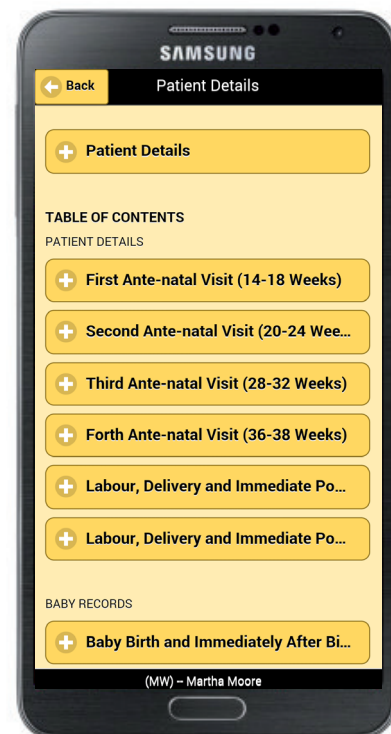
SAMSUNG

Back

Patient Details

Patient Details

TABLE OF CONTENTS

PATIENT DETAILS

First Ante-natal Visit (14-18 Weeks)

Second Ante-natal Visit (20-24 Wee...

Third Ante-natal Visit (28-32 Weeks)

Forth Ante-natal Visit (36-38 Weeks)

Labour, Delivery and Immediate Po...

Labour, Delivery and Immediate Po...

BABY RECORDS

Baby Birth and Immediately After Bi...

(MW) – Martha Moore